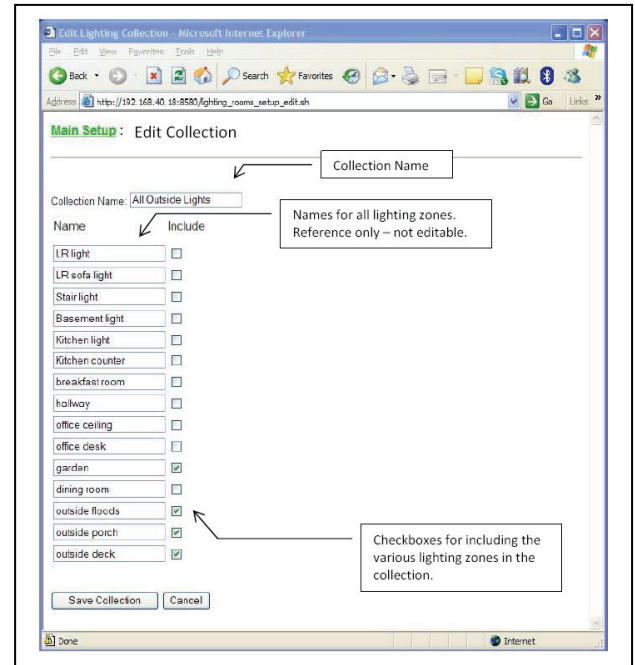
Edit Lighting Collection - Microsoft Internet Explorer

File Edit View Favorites Tools Help

Back Search Favorites

Address http://192.168.40.18:8580/lighting_rooms_setup_edit.sh Go Links

Main Setup : Edit Collection

Collection Name

Collection Name: All Outside Lights

Names for all lighting zones. Reference only – not editable.

Name Include

LR light

LR sofa light

Stair light

Basement light

Kitchen light

Kitchen counter

breakfast room

hallway

office ceiling

office desk

garden

dining room

outside floods

outside porch

outside deck

Checkboxes for including the various lighting zones in the collection.

Save Collection Cancel

Done Internet